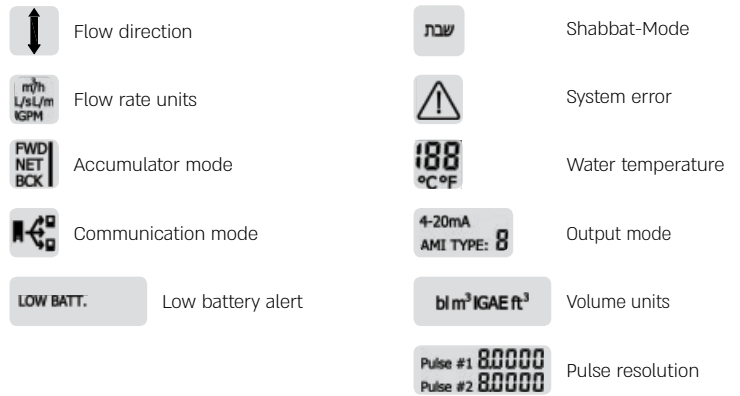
Flow direction

$m^3/h$ L/s L/m IGPM

Flow rate units

FWD NET BCK

Accumulator mode

Communication mode

LOW BATT.

Low battery alert

שבת

Shabbat-Mode

System error

188 °C°F

Water temperature

4-20mA AMI TYPE: 8

Output mode

bl $m^3$ IGAE $ft^3$

Volume units

Pulse #1 8.0000 Pulse #2 8.0000

Pulse resolution